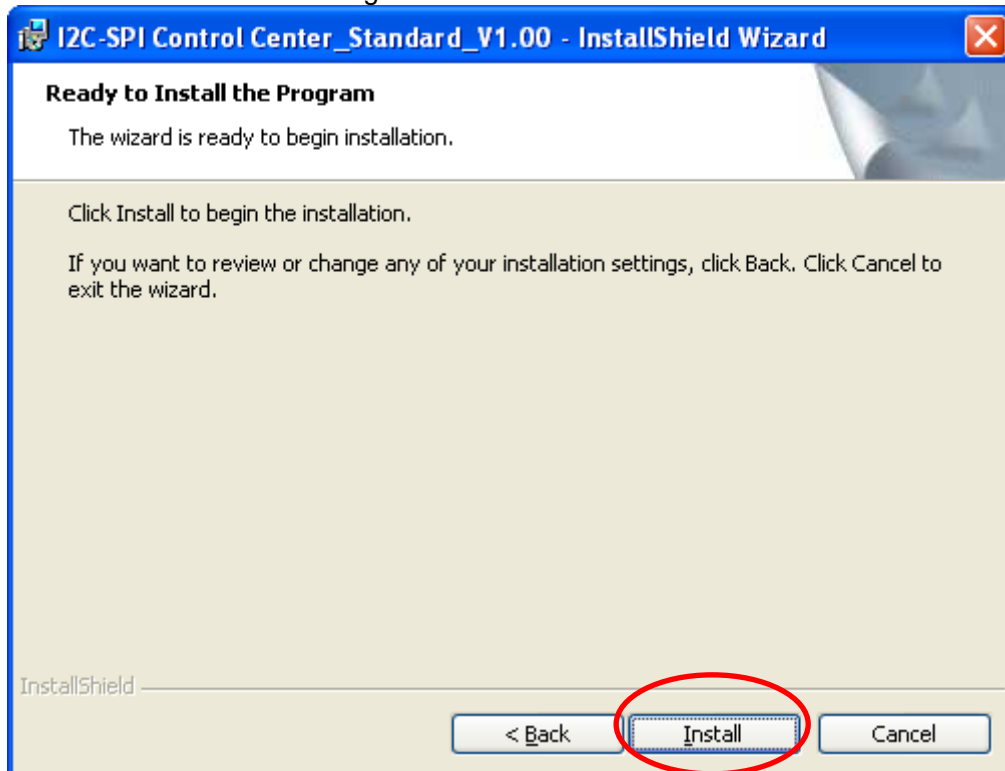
I2C-SPI Control Center_Standard_V1.00 - InstallShield Wizard

Ready to Install the Program

The wizard is ready to begin installation.

Click Install to begin the installation.

If you want to review or change any of your installation settings, click Back. Click Cancel to exit the wizard.

InstallShield

< Back

Install

Cancel